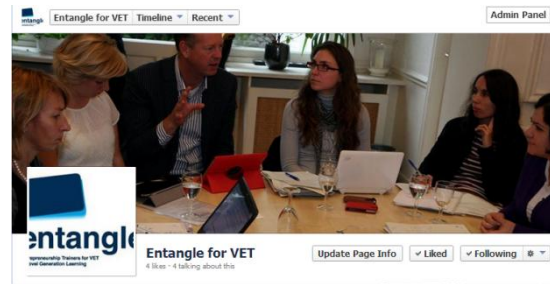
entangle Entangle for VET Timeline ▾ Recent ▾ Admin Panel

entangle
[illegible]preneurship Trainers for VET
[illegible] Generation Learning

Entangle for VET
4 likes · 4 talking about this

Update Page Info ✓ Liked ✓ Following ⚙ ▾